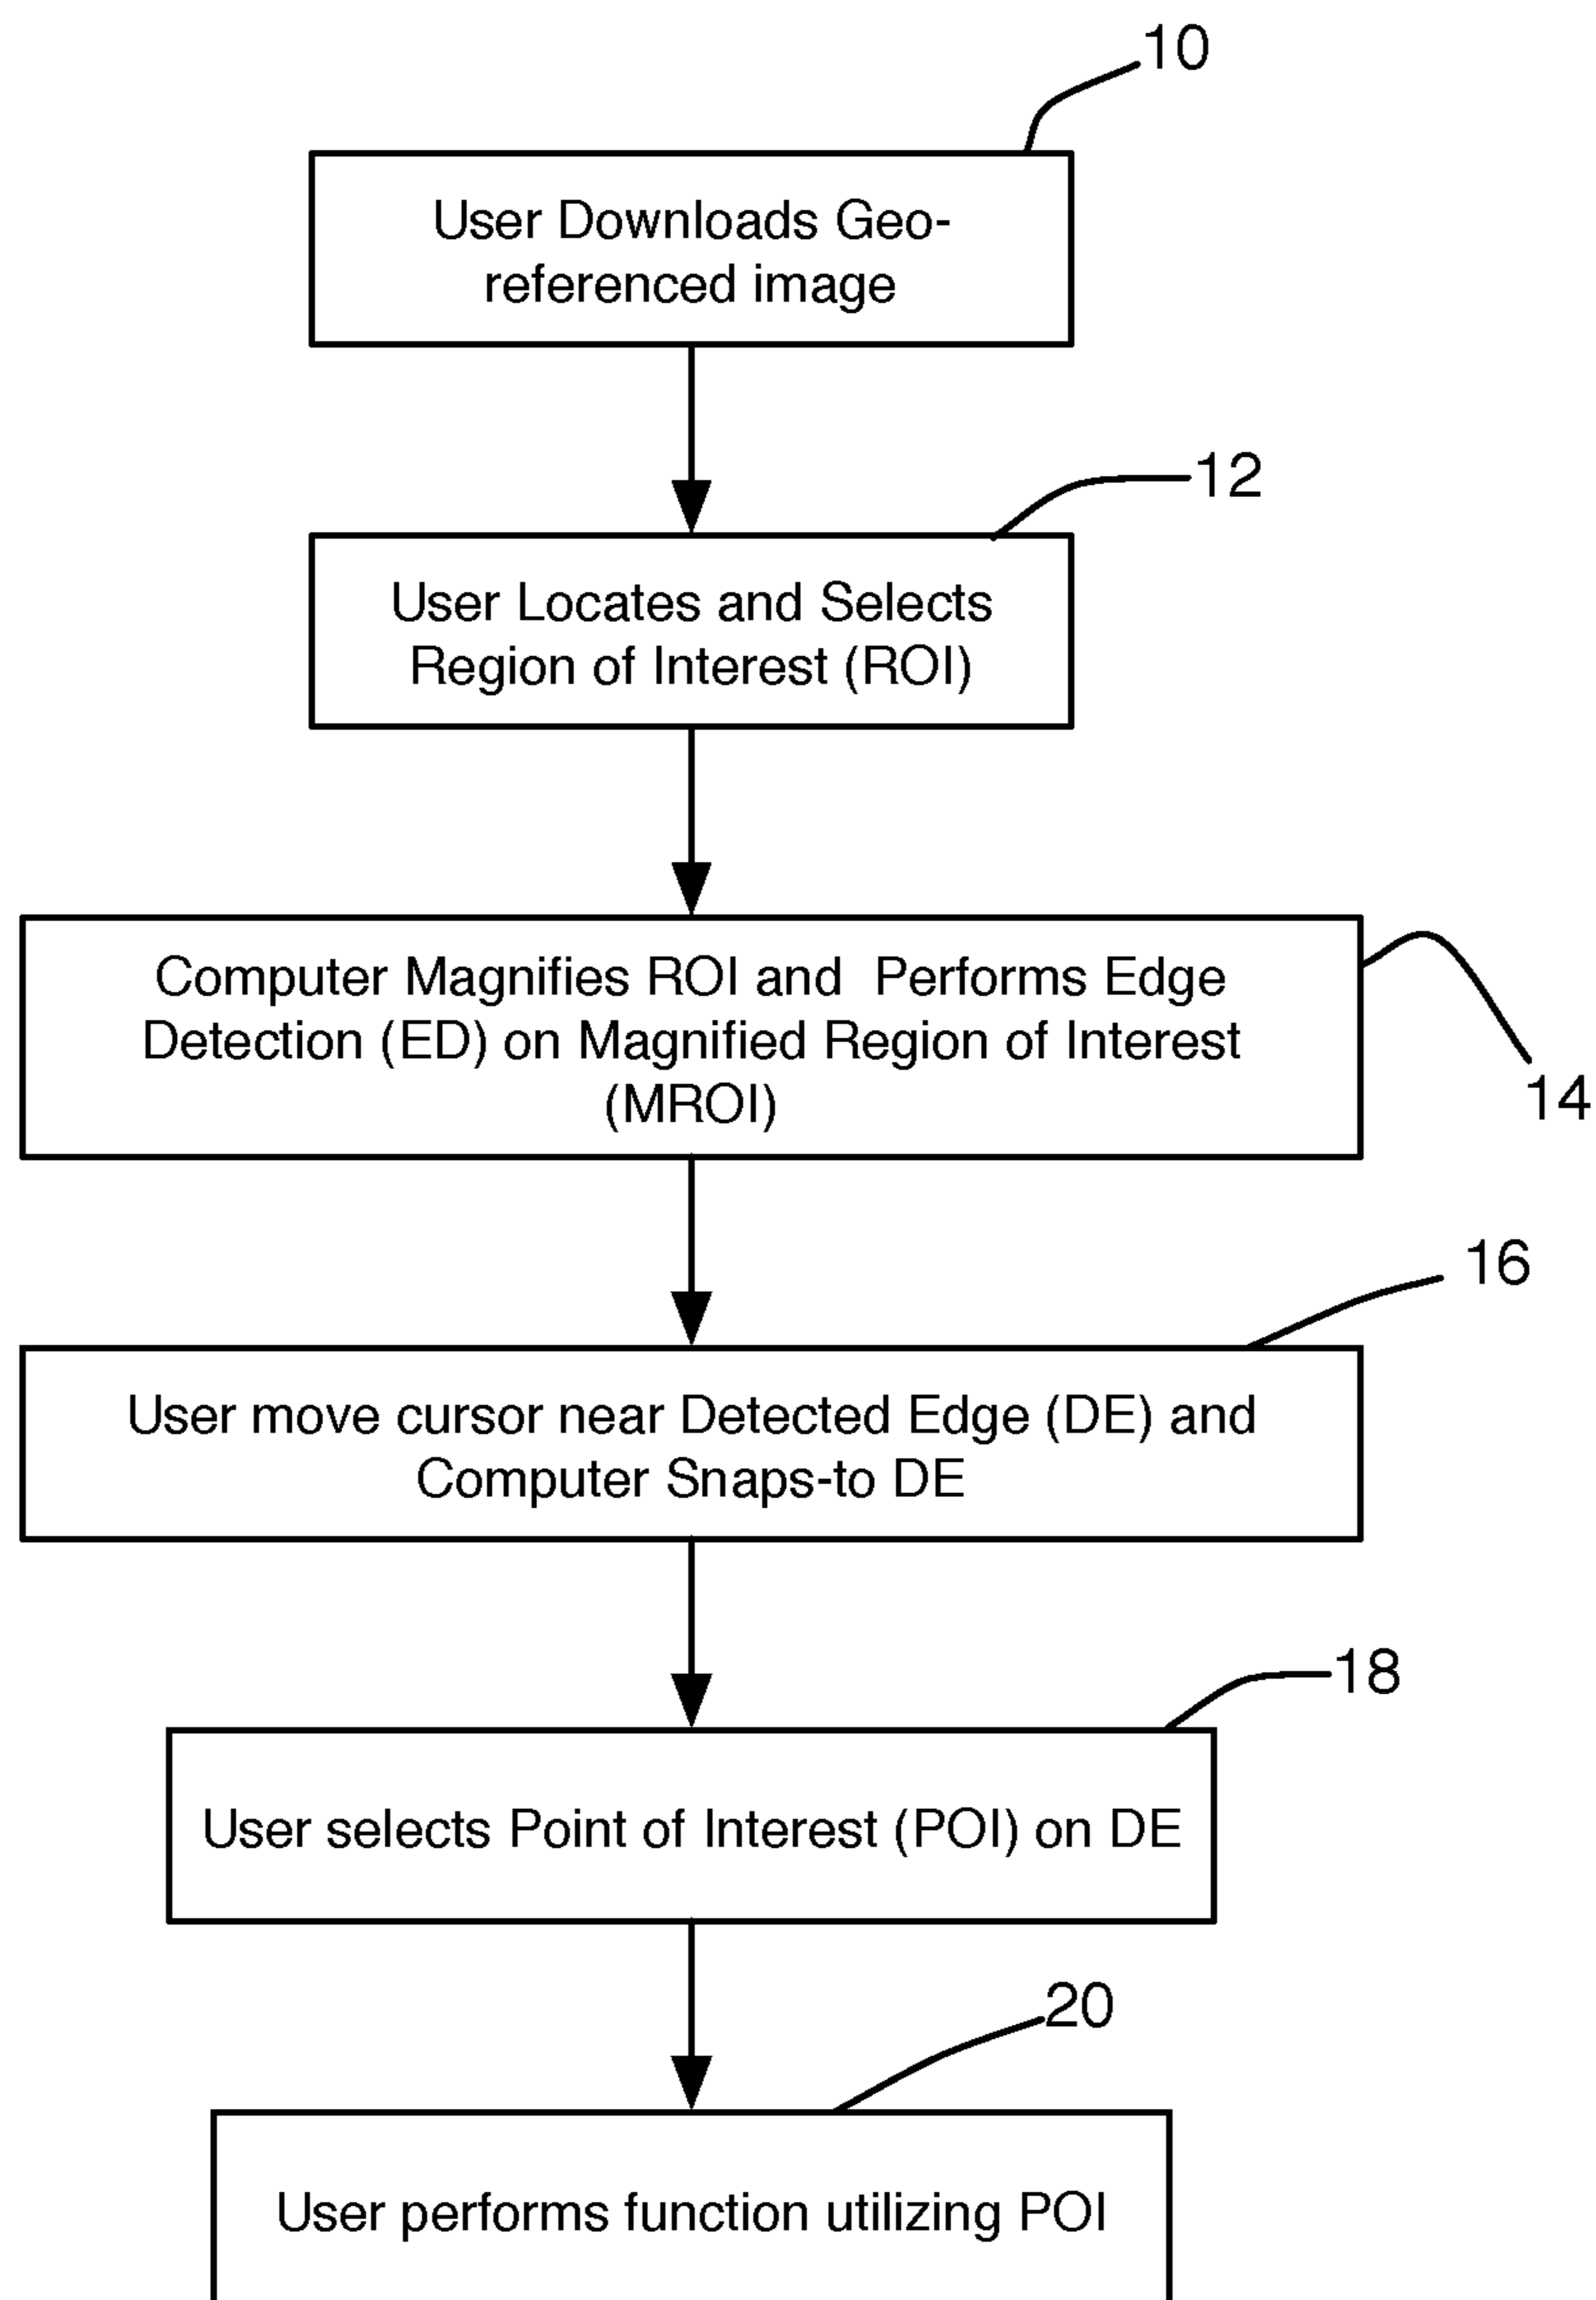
10

User Downloads Georeferenced image

12

User Locates and Selects Region of Interest (ROI)

Computer Magnifies ROI and Performs Edge Detection (ED) on Magnified Region of Interest (MROI)

14

16

User move cursor near Detected Edge (DE) and Computer Snaps-to DE

18

User selects Point of Interest (POI) on DE

20

User performs function utilizing POI